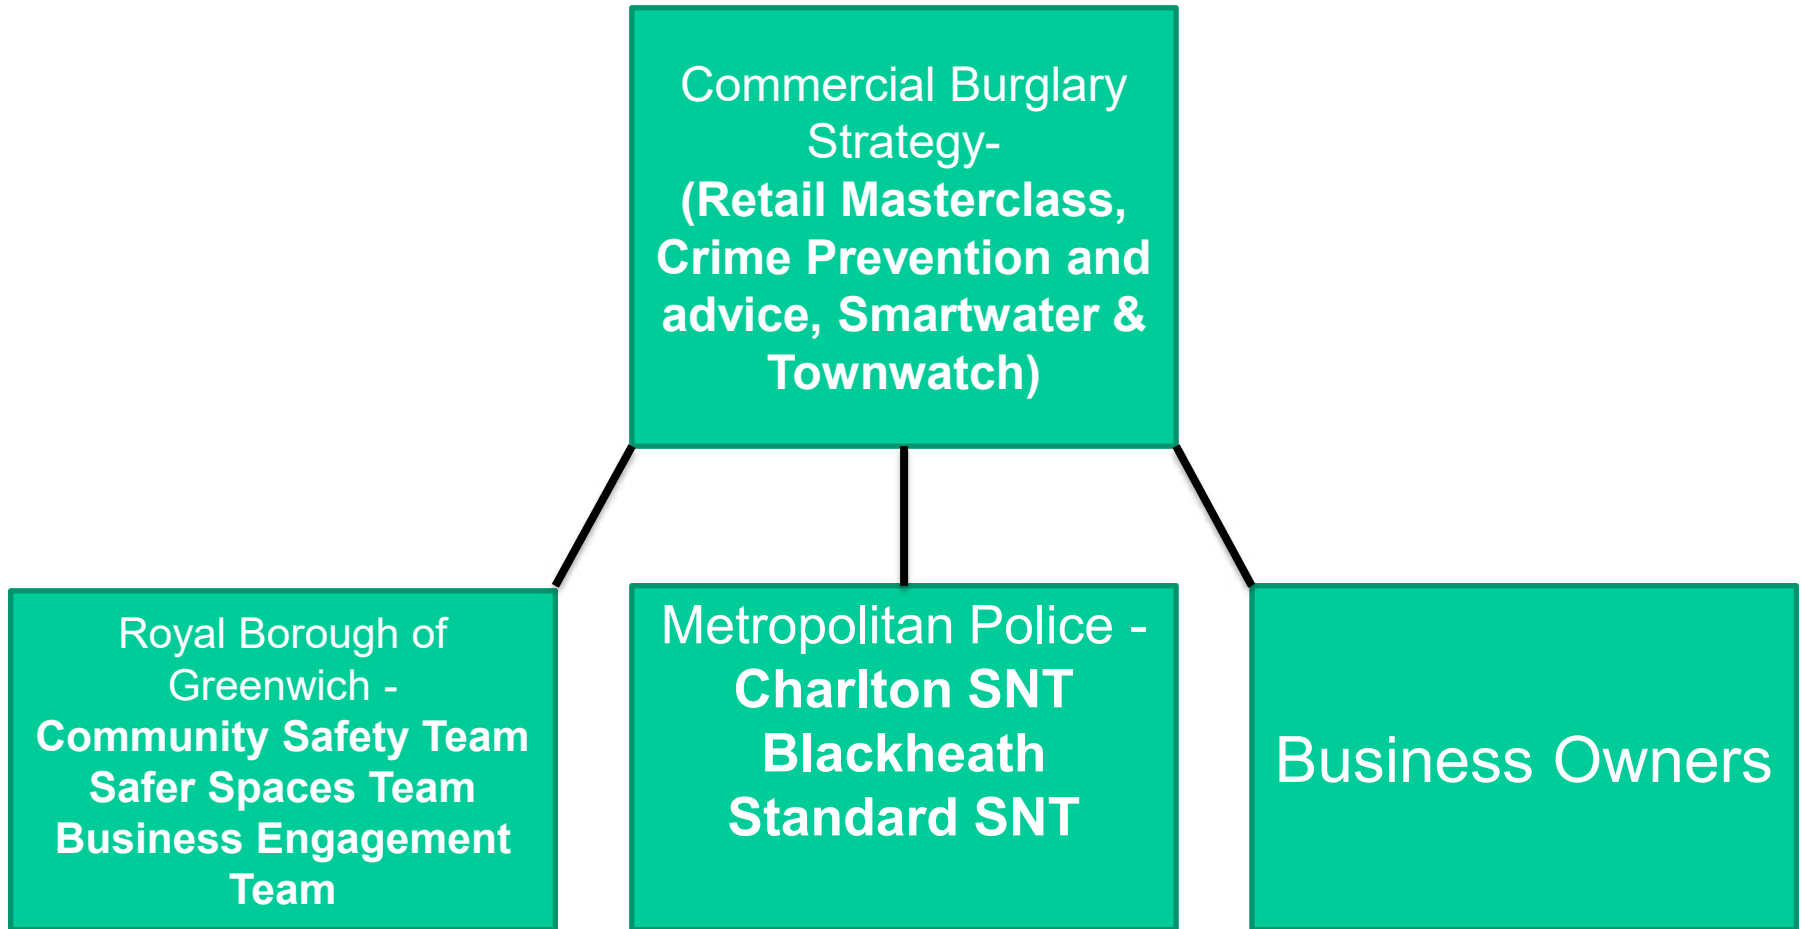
Commercial Burglary Strategy-
(Retail Masterclass, Crime Prevention and advice, Smartwater & Townwatch)

Royal Borough of Greenwich -
Community Safety Team
Safer Spaces Team
Business Engagement Team

Metropolitan Police -
Charlton SNT
Blackheath
Standard SNT

Business Owners